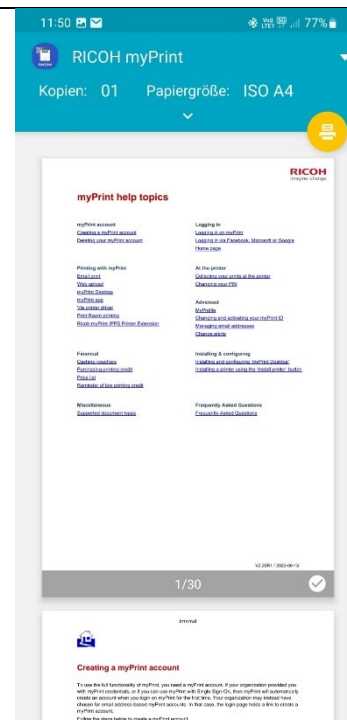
11:50

77%

RICOH myPrint

Kopien: 01 Papiergröße: ISO A4

RICOH
imagine. change.

myPrint help topics

myPrint account
Creating a myPrint account
Deleting your myPrint account

Printing with myPrint
Email print
Web upload
myPrint Desktop
myPrint app
Via printer driver
Print Room printing
Ricoh myPrint IPPS Printer Extension

Financial
Cashing vouchers
Purchasing printing credit
Price list
Reminder of low printing credit

Miscellaneous
Supported document types

Logging in
Logging in on myPrint
Logging in via Facebook, Microsoft or Google
Home page

At the printer
Collecting your prints at the printer
Changing your PIN

Advanced
MyProfile
Changing and activating your myPrint ID
Managing email addresses
Change alerts

Installing & configuring
Installing and configuring myPrint Desktop
Installing a printer using the 'Install printer' button

Frequently Asked Questions
Frequently Asked Questions

V2.20R1 / 2022-06-13

1/30

Internal

Creating a myPrint account

To use the full functionality of myPrint, you need a myPrint account. If your organization provided you with myPrint credentials, or if you can use myPrint with Single Sign-On, then myPrint will automatically create an account when you logon on myPrint for the first time. Your organization may instead have chosen for email address-based myPrint accounts. In that case, the login page holds a link to create a myPrint account.
Follow the steps below to create a myPrint account.